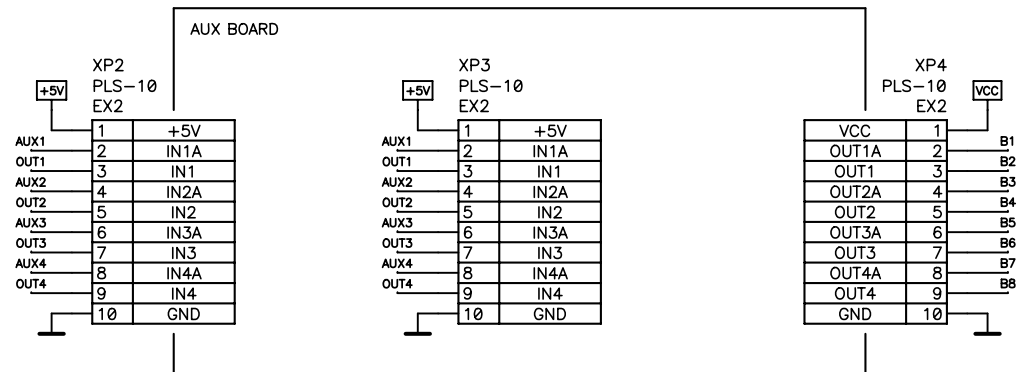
AUX BOARD

XP2
PLS-10
EX2

+5V

| | |
|---|---|
| 1 | +5V |
| 2 | IN1A |
| 3 | IN1 |
| 4 | IN2A |
| 5 | IN2 |
| 6 | IN3A |
| 7 | IN3 |
| 8 | IN4A |
| 9 | IN4 |
| 10 | GND |

AUX1
OUT1
AUX2
OUT2
AUX3
OUT3
AUX4
OUT4

XP3
PLS-10
EX2

+5V

| | |
|---|---|
| 1 | +5V |
| 2 | IN1A |
| 3 | IN1 |
| 4 | IN2A |
| 5 | IN2 |
| 6 | IN3A |
| 7 | IN3 |
| 8 | IN4A |
| 9 | IN4 |
| 10 | GND |

AUX1
OUT1
AUX2
OUT2
AUX3
OUT3
AUX4
OUT4

XP4
PLS-10
EX2

VCC

| | |
|---|---|
| VCC | 1 |
| OUT1A | 2 |
| OUT1 | 3 |
| OUT2A | 4 |
| OUT2 | 5 |
| OUT3A | 6 |
| OUT3 | 7 |
| OUT4A | 8 |
| OUT4 | 9 |
| GND | 10 |

B1
B2
B3
B4
B5
B6
B7
B8